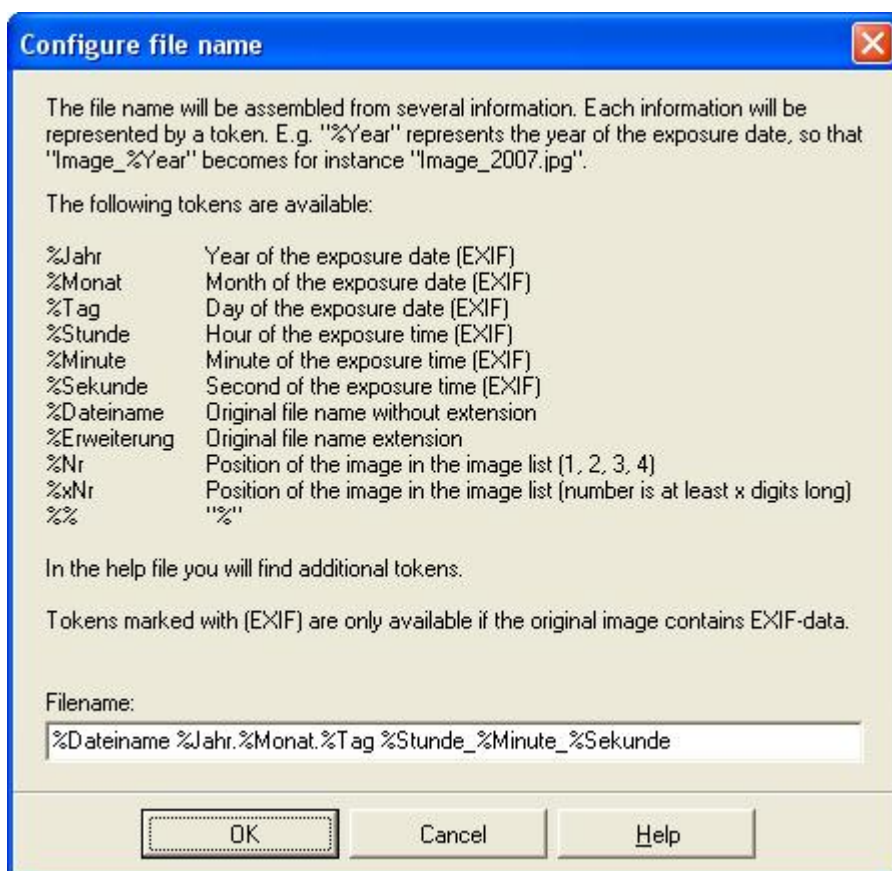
Configure file name

The file name will be assembled from several information. Each information will be represented by a token. E.g. "%Year" represents the year of the exposure date, so that "Image_%Year" becomes for instance "Image_2007.jpg".

The following tokens are available:

%Jahr Year of the exposure date (EXIF)
%Monat Month of the exposure date (EXIF)
%Tag Day of the exposure date (EXIF)
%Stunde Hour of the exposure time (EXIF)
%Minute Minute of the exposure time (EXIF)
%Sekunde Second of the exposure time (EXIF)
%Dateiname Original file name without extension
%Erweiterung Original file name extension
%Nr Position of the image in the image list (1, 2, 3, 4)
%xNr Position of the image in the image list (number is at least x digits long)
%% "%"

In the help file you will find additional tokens.

Tokens marked with (EXIF) are only available if the original image contains EXIF-data.

Filename:

%Dateiname %Jahr.%Monat.%Tag %Stunde_%Minute_%Sekunde

OK Cancel Help